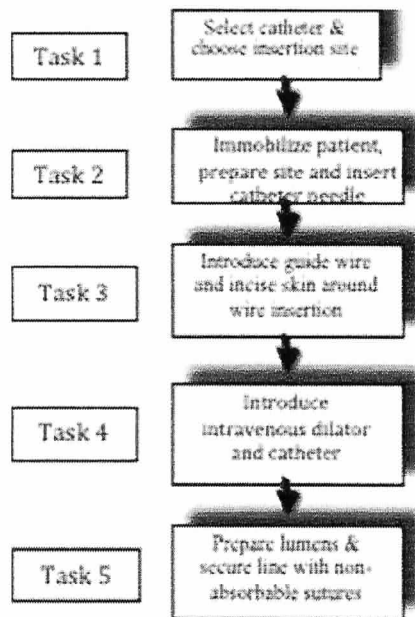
Task 1

Select catheter & choose insertion site

Task 2

Immobilize patient, prepare site and insert catheter needle

Task 3

Introduce guide wire and incise skin around wire insertion

Task 4

Introduce intravenous dilator and catheter

Task 5

Prepare lumens & secure line with non-absorbable sutures